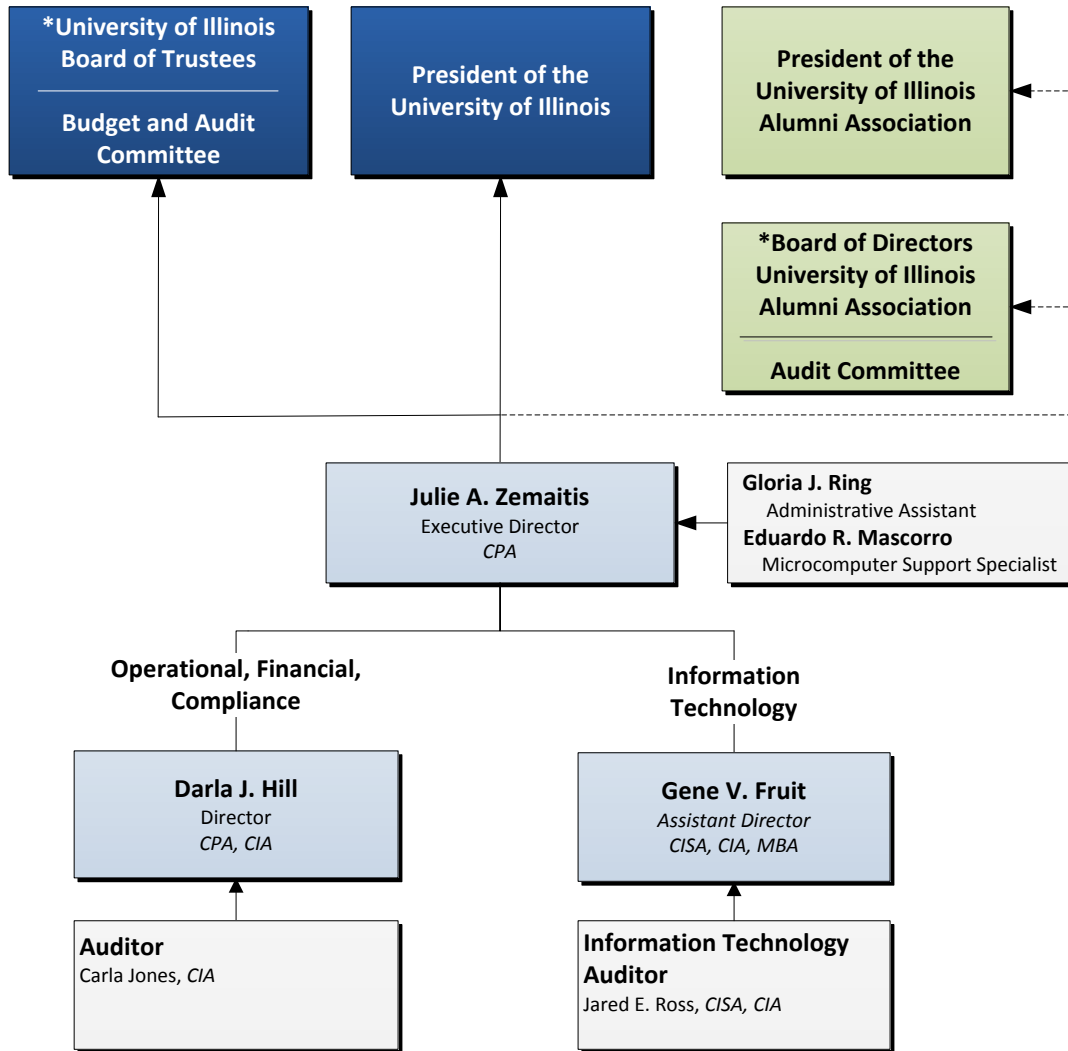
*University of Illinois Board of Trustees

Budget and Audit Committee

President of the University of Illinois

President of the University of Illinois Alumni Association

*Board of Directors University of Illinois Alumni Association

Audit Committee

Julie A. Zemaitis
Executive Director
*CPA*

Gloria J. Ring
Administrative Assistant
Eduardo R. Mascorro
Microcomputer Support Specialist

Operational, Financial, Compliance

Information Technology

Darla J. Hill
Director
*CPA, CIA*

Gene V. Fruit
*Assistant Director*
*CISA, CIA, MBA*

Auditor
Carla Jones, *CIA*

Information Technology Auditor
Jared E. Ross, *CISA, CIA*